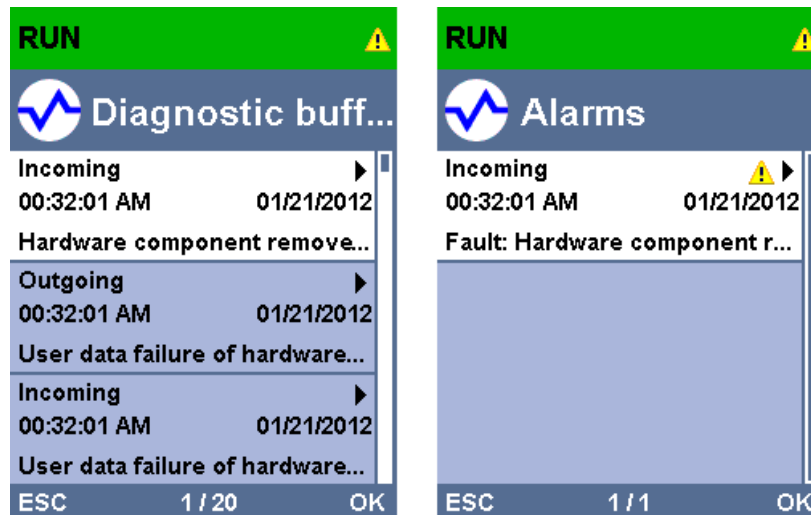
RUN

Diagnostic buff...

Incoming
00:32:01 AM 01/21/2012
Hardware component remove...

Outgoing
00:32:01 AM 01/21/2012
User data failure of hardware...

Incoming
00:32:01 AM 01/21/2012
User data failure of hardware...

ESC 1 / 20 OK

RUN

Alarms

Incoming
00:32:01 AM 01/21/2012
Fault: Hardware component r...

ESC 1 / 1 OK